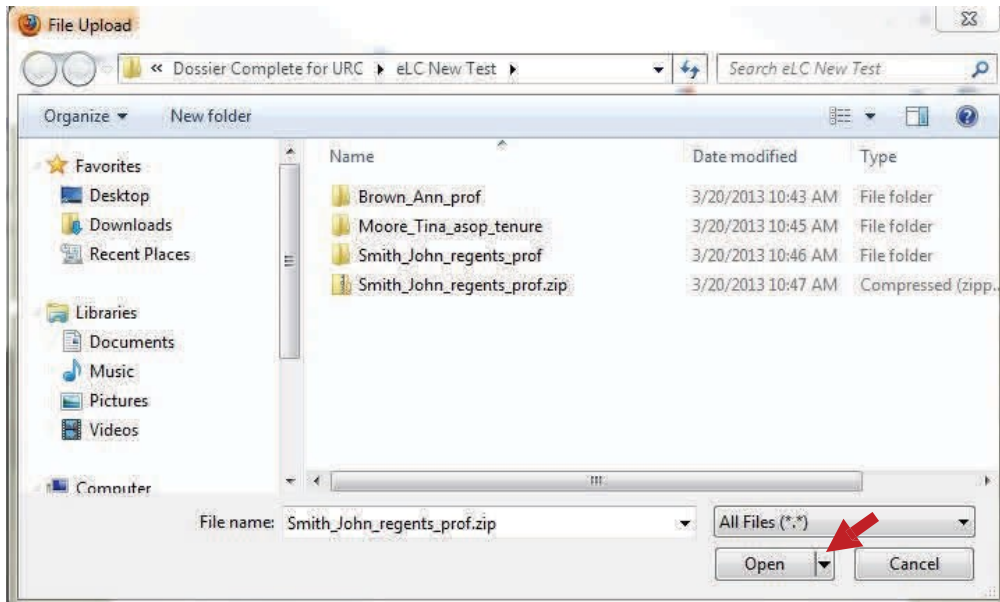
File Upload

« Dossier Complete for URC ▸ eLC New Test ▸

Search eLC New Test

Organize ▾ New folder

Favorites
Desktop
Downloads
Recent Places

Libraries
Documents
Music
Pictures
Videos

Computer

| Name | Date modified | Type |
|---|---|---|
| Brown_Ann_prof | 3/20/2013 10:43 AM | File folder |
| Moore_Tina_asop_tenure | 3/20/2013 10:45 AM | File folder |
| Smith_John_regents_prof | 3/20/2013 10:46 AM | File folder |
| Smith_John_regents_prof.zip | 3/20/2013 10:47 AM | Compressed (zipp... |

File name: Smith_John_regents_prof.zip

All Files (*.*)

Open

Cancel